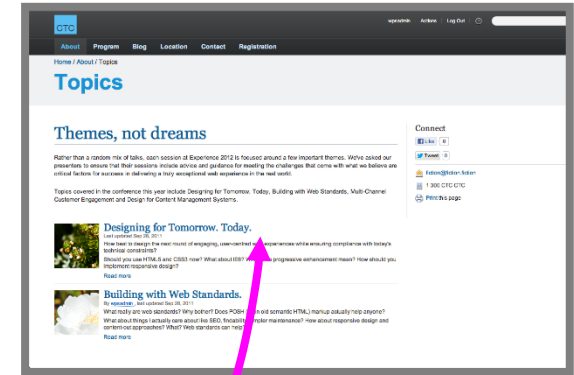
CTC

wpadmin | Actions | Log Out

About Program Blog Location Contact Registration

Home / About / Topics

Topics

Themes, not dreams

Rather than a random mix of talks, each session at Experience 2012 is focused around a few important themes. We've asked our presenters to ensure that their sessions include advice and guidance for meeting the challenges that come with what we believe are critical factors for success in delivering a truly exceptional web experience in the real world.

Topics covered in the conference this year include Designing for Tomorrow. Today, Building with Web Standards, Multi-Channel Customer Engagement and Design for Content Management Systems.

Designing for Tomorrow. Today.

Last updated Sep 28, 2011

How best to design the next round of engaging, user-centred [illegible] experiences while ensuring compliance with today's technical constraints?

Should you use HTML5 and CSS3 now? What about IE6? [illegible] progressive enhancement mean? How should you implement responsive design?

Read more

Building with Web Standards.

By wpadmin, last updated Sep 28, 2011

What really are web standards? Why bother? Does POSH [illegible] old semantic HTML) markup actually help anyone?

What about things I actually care about like SEO, findability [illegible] simpler maintenance? How about responsive design and content-out approaches? What? Web standards can help!

Read more

Connect

Like 0

Tweet 0

fiction@fiction.fiction

1 300 CTC CTC

Print this page